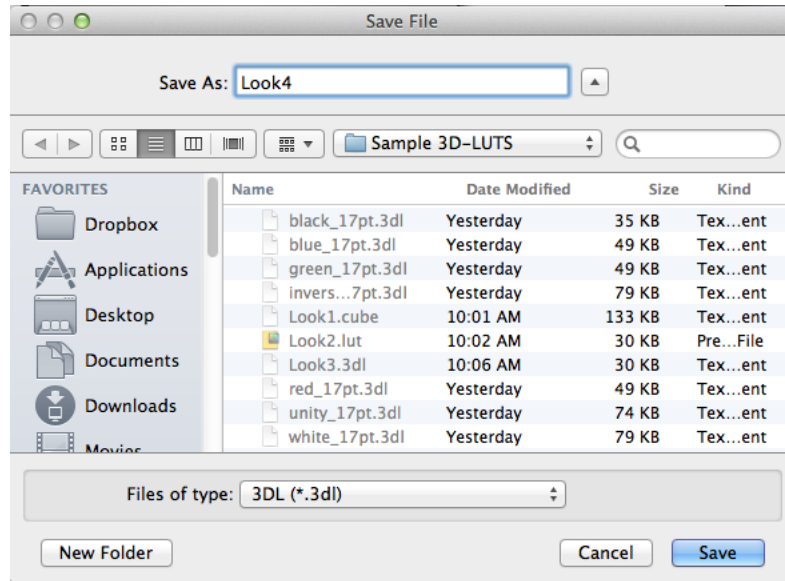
Save File

Save As: Look4

Sample 3D-LUTS

FAVORITES
Dropbox
Applications
Desktop
Documents
Downloads
Movies

| Name | Date Modified | Size | Kind |
|---|---|---|---|
| black_17pt.3dl | Yesterday | 35 KB | Tex…ent |
| blue_17pt.3dl | Yesterday | 49 KB | Tex…ent |
| green_17pt.3dl | Yesterday | 49 KB | Tex…ent |
| invers…7pt.3dl | Yesterday | 79 KB | Tex…ent |
| Look1.cube | 10:01 AM | 133 KB | Tex…ent |
| Look2.lut | 10:02 AM | 30 KB | Pre…File |
| Look3.3dl | 10:06 AM | 30 KB | Tex…ent |
| red_17pt.3dl | Yesterday | 49 KB | Tex…ent |
| unity_17pt.3dl | Yesterday | 74 KB | Tex…ent |
| white_17pt.3dl | Yesterday | 79 KB | Tex…ent |

Files of type: 3DL (*.3dl)

New Folder

Cancel
Save